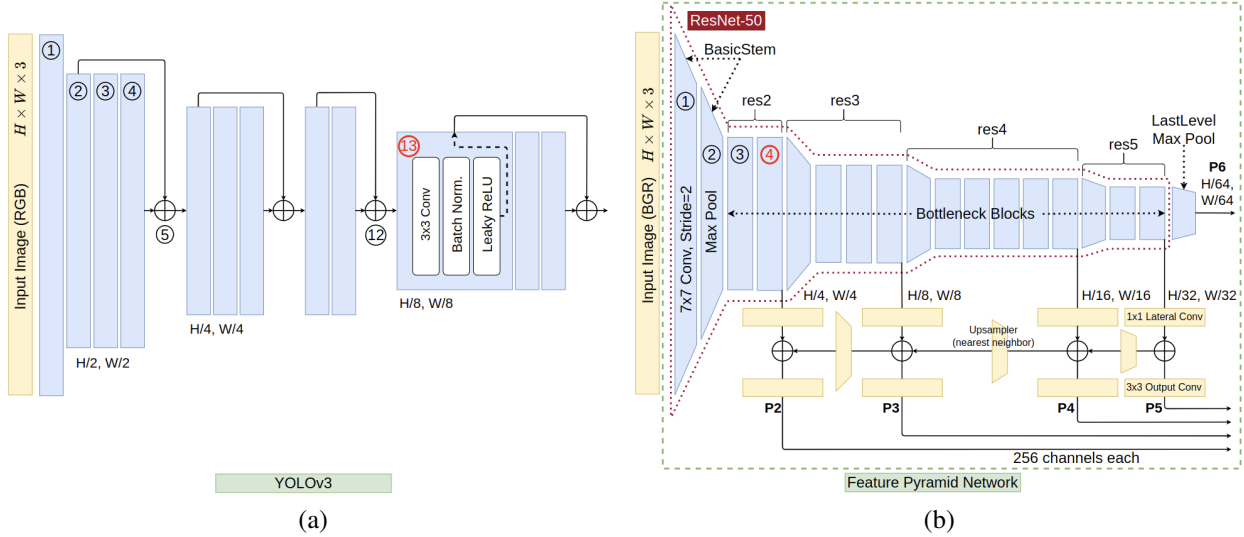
Input Image (RGB)

$H \times W \times 3$

①

② ③ ④

⑤

H/2, W/2

H/4, W/4

⑫

⑬

3x3 Conv

Batch Norm.

Leaky ReLU

H/8, W/8

YOLOv3

(a)

ResNet-50

BasicStem

Input Image (BGR)

$H \times W \times 3$

7x7 Conv, Stride=2

①

Max Pool

②

③

④

res2

res3

res4

res5

LastLevel Max Pool

P6

H/64, W/64

Bottleneck Blocks

H/4, W/4

H/8, W/8

H/16, W/16

H/32, W/32

1x1 Lateral Conv

Upsampler (nearest neighbor)

3x3 Output Conv

P2

P3

P4

P5

256 channels each

Feature Pyramid Network

(b)